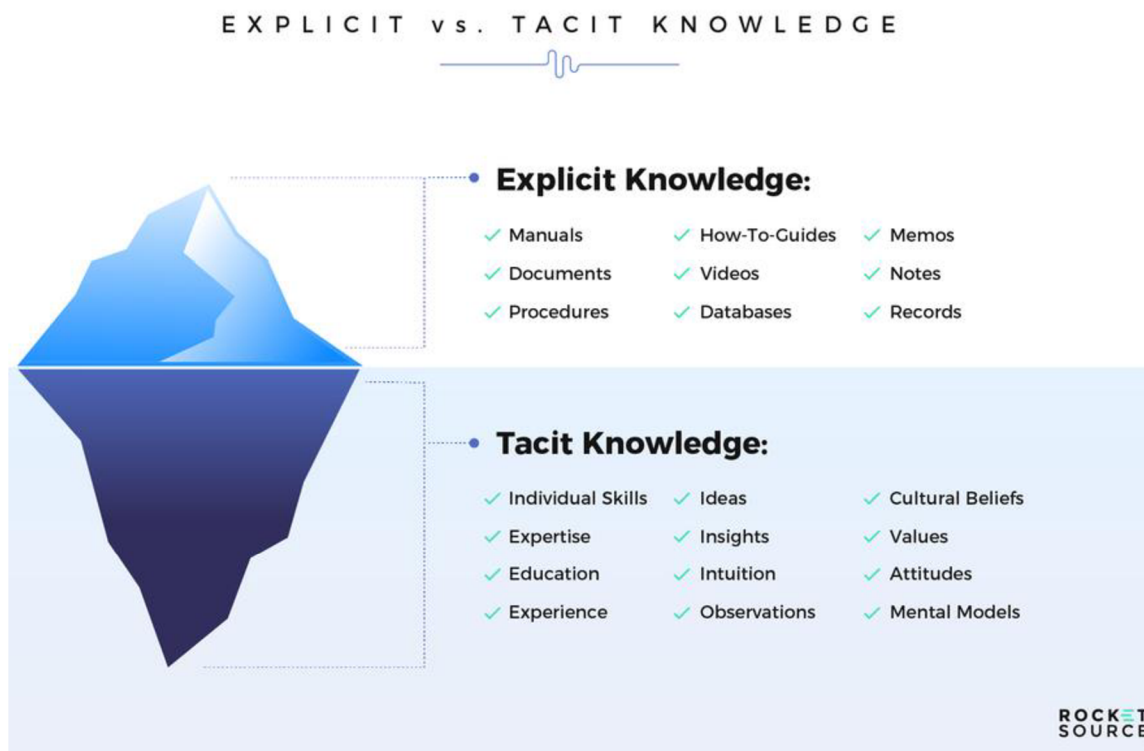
EXPLICIT vs. TACIT KNOWLEDGE

Explicit Knowledge:

✓ Manuals
✓ Documents
✓ Procedures
✓ How-To-Guides
✓ Videos
✓ Databases
✓ Memos
✓ Notes
✓ Records

Tacit Knowledge:

✓ Individual Skills
✓ Expertise
✓ Education
✓ Experience
✓ Ideas
✓ Insights
✓ Intuition
✓ Observations
✓ Cultural Beliefs
✓ Values
✓ Attitudes
✓ Mental Models

ROCKET SOURCE